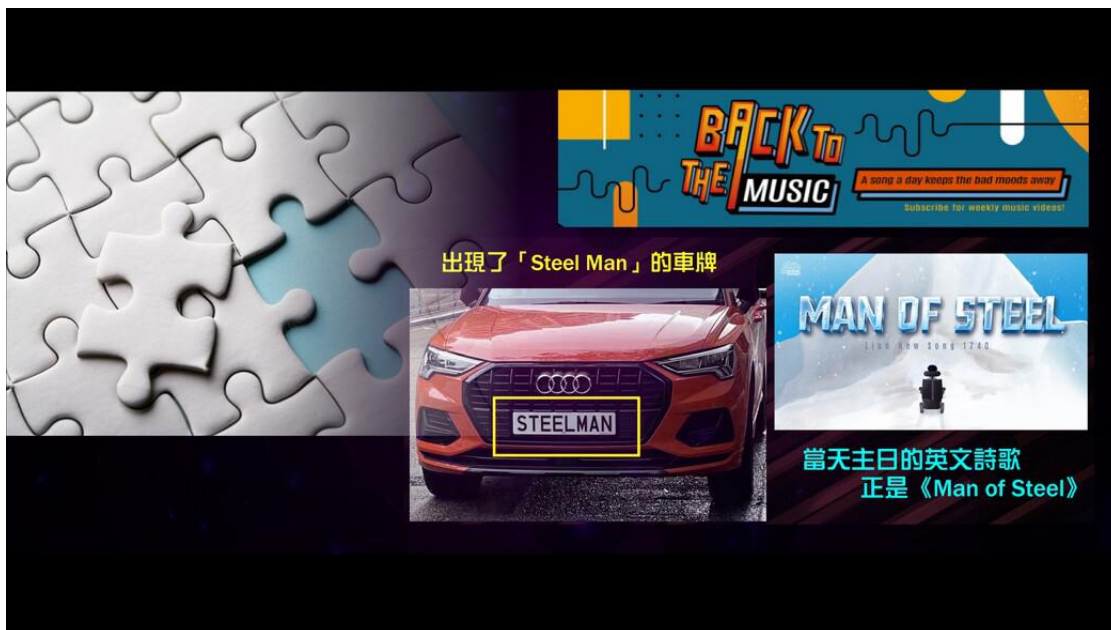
BACK TO THE MUSIC

A song a day keeps the bad moods away

Subscribe for weekly music videos!

出現了「Steel Man」的車牌

STEELMAN

MAN OF STEEL

Lion New Song 1740

當天主日的英文詩歌
正是《Man of Steel》